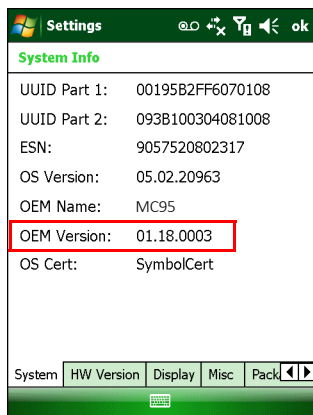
Settings ok

System Info

UUID Part 1: 00195B2FF6070108

UUID Part 2: 093B100304081008

ESN: 9057520802317

OS Version: 05.02.20963

OEM Name: MC95

OEM Version: 01.18.0003

OS Cert: SymbolCert

System | HW Version | Display | Misc | Pack